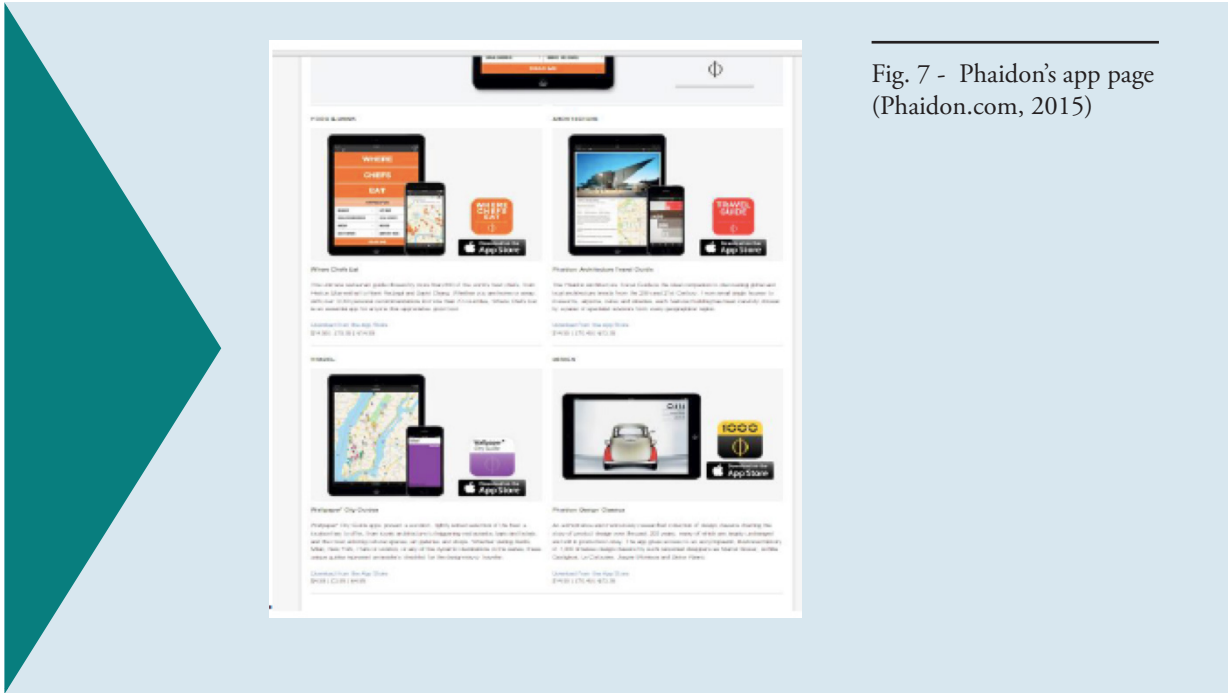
Fig. 7 - Phaidon's app page (Phaidon.com, 2015)

FOOD & DRINK

WHERE CHEFS EAT

WHERE CHEFS EAT

App Store

Where Chefs Eat

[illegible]

Download from the App Store

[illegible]

ARCHITECTURE

TRAVEL GUIDE

App Store

Phaidon Architecture Travel Guide

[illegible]

Download from the App Store

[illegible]

TRAVEL

Wallpaper* City Guide

App Store

Wallpaper* City Guides

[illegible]

Download from the App Store

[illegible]

DESIGN

1000

App Store

Phaidon Design Classics

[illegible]

Download from the App Store

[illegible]